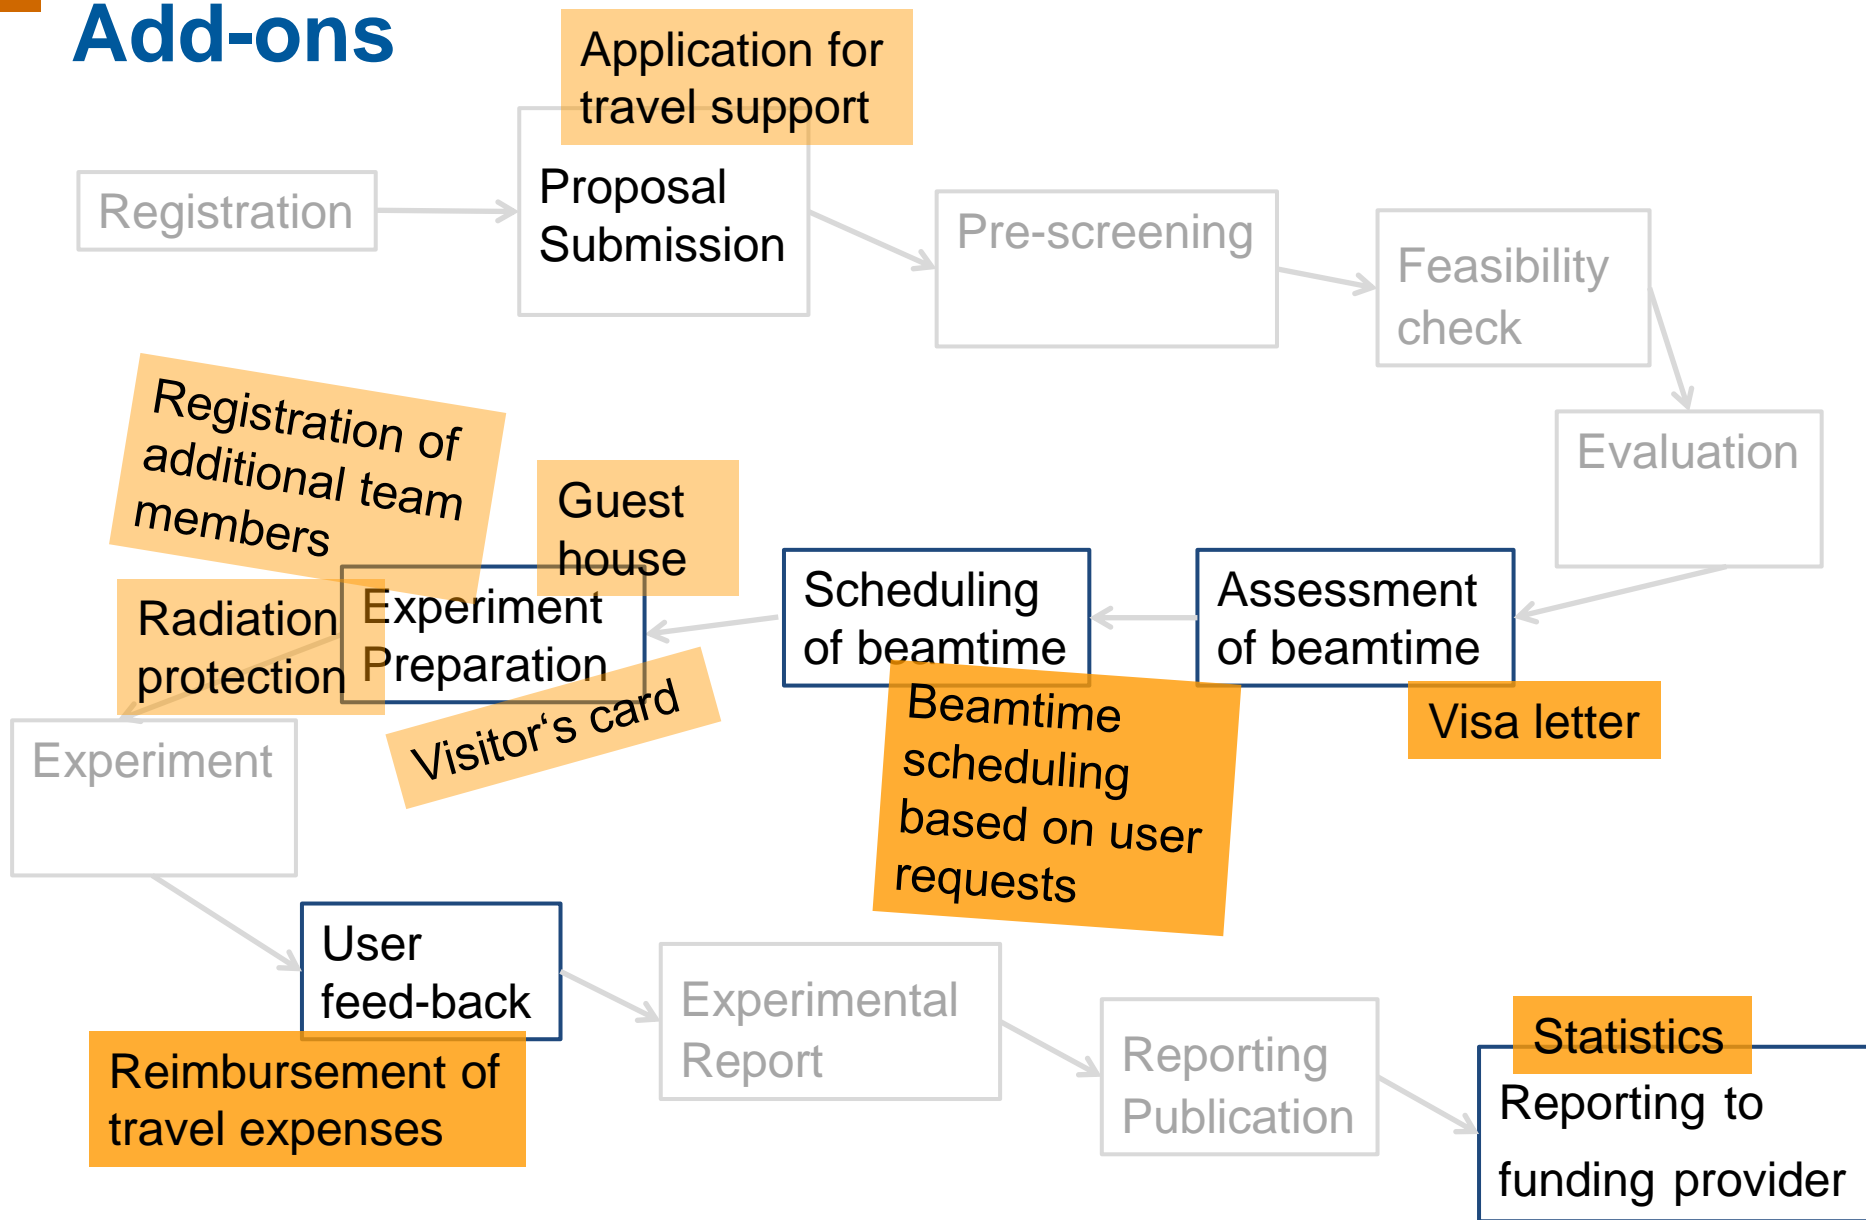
Add-ons

Application for travel support

Registration

Proposal Submission

Pre-screening

Feasibility check

Evaluation

Registration of additional team members

Guest house

Radiation protection

Experiment Preparation

Scheduling of beamtime

Assessment of beamtime

Visitor‘s card

Beamtime scheduling based on user requests

Visa letter

Experiment

User feed-back

Reimbursement of travel expenses

Experimental Report

Reporting Publication

Statistics

Reporting to funding provider